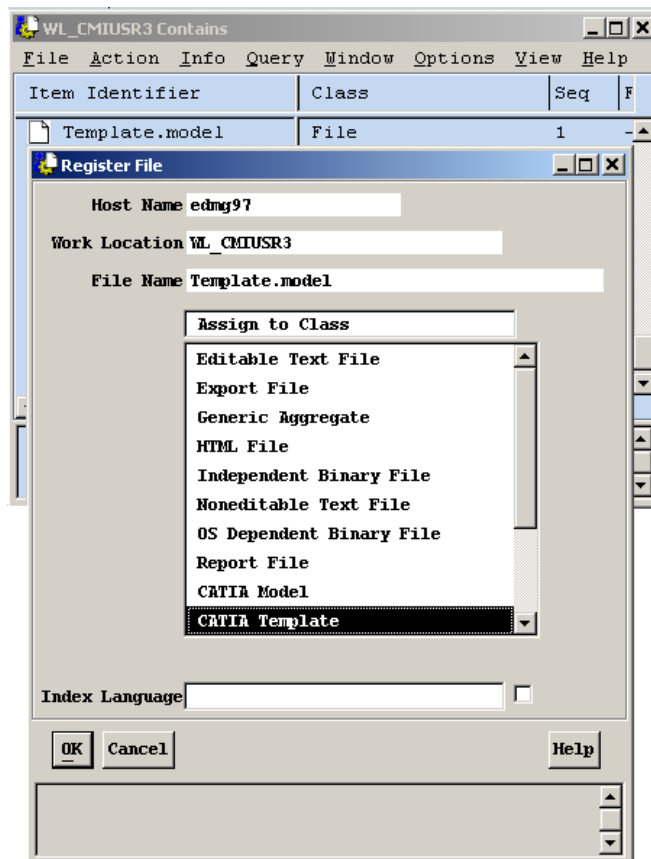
WL_CMIUSR3 Contains

File Action Info Query Window Options View Help

| Item Identifier | Class | Seq | F |
|---|---|---|---|
| Template.model | File | 1 | - |

Register File

Host Name edmg97

Work Location WL_CMIUSR3

File Name Template.model

Assign to Class

Editable Text File
Export File
Generic Aggregate
HTML File
Independent Binary File
Noneditable Text File
OS Dependent Binary File
Report File
CATIA Model
CATIA Template

Index Language

OK Cancel Help